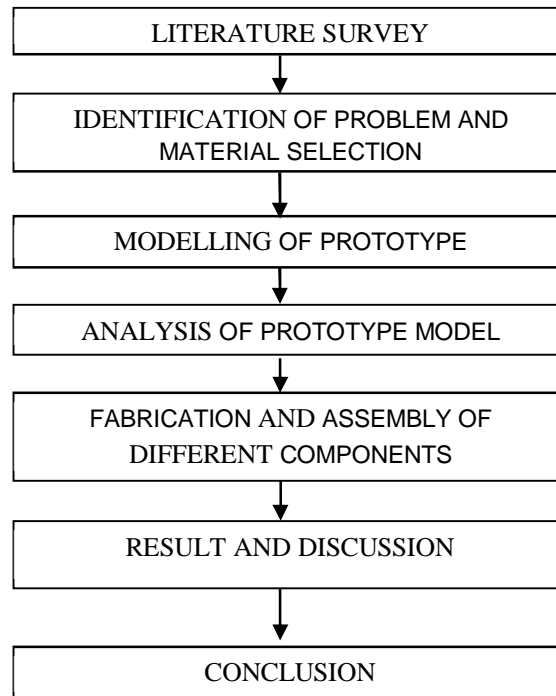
LITERATURE SURVEY

IDENTIFICATION OF PROBLEM AND MATERIAL SELECTION

MODELLING OF PROTOTYPE

ANALYSIS OF PROTOTYPE MODEL

FABRICATION AND ASSEMBLY OF DIFFERENT COMPONENTS

RESULT AND DISCUSSION

CONCLUSION